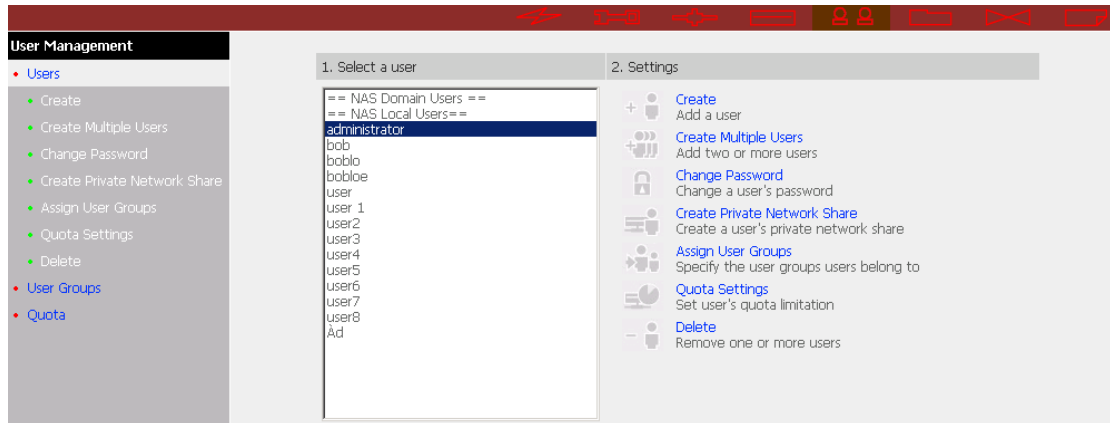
User Management

• Users

• Create

• Create Multiple Users

• Change Password

• Create Private Network Share

• Assign User Groups

• Quota Settings

• Delete

• User Groups

• Quota

1. Select a user

== NAS Domain Users ==
== NAS Local Users==
administrator
bob
boblo
bobloe
user
user 1
user2
user3
user4
user5
user6
user7
user8
Åd

2. Settings

Create
Add a user

Create Multiple Users
Add two or more users

Change Password
Change a user's password

Create Private Network Share
Create a user's private network share

Assign User Groups
Specify the user groups users belong to

Quota Settings
Set user's quota limitation

Delete
Remove one or more users